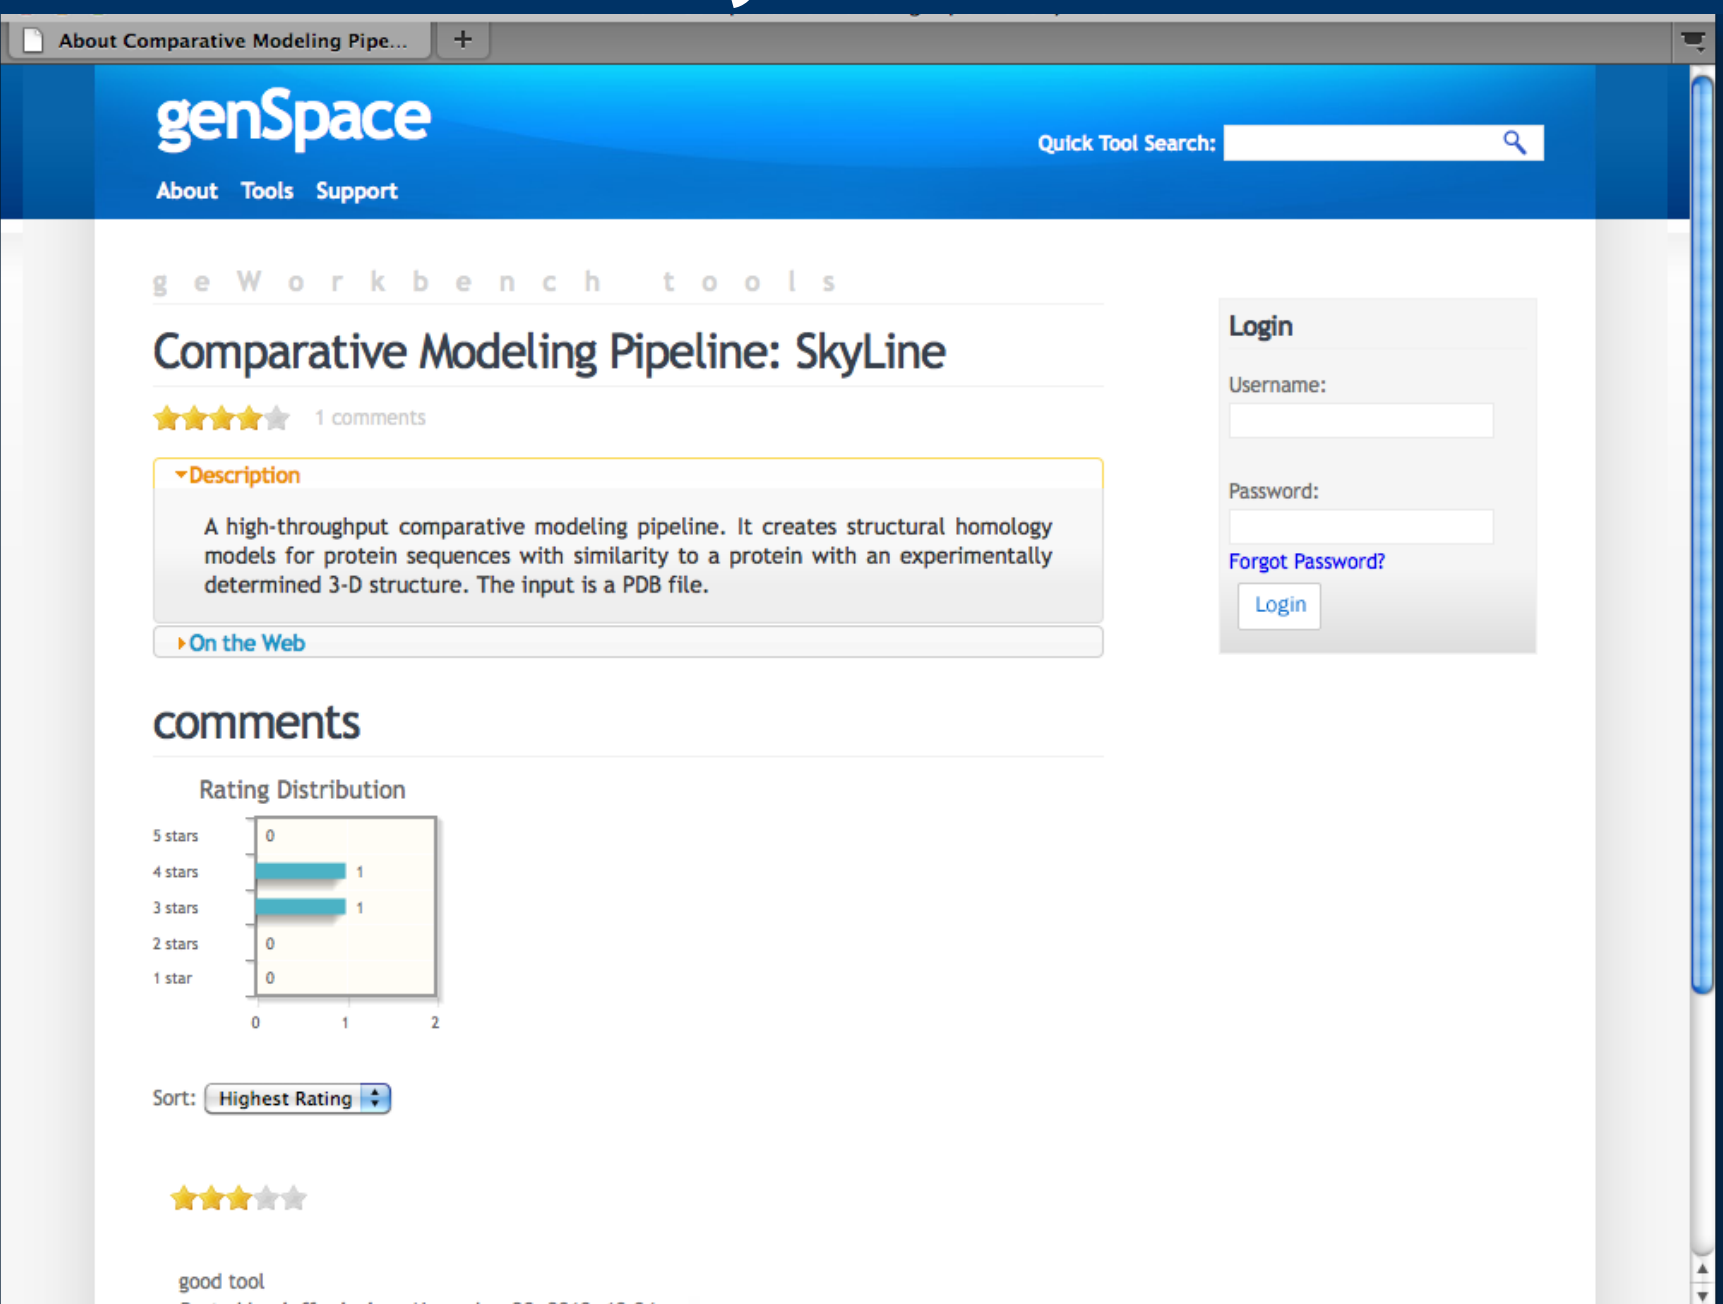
About Comparative Modeling Pipe...

genSpace

Quick Tool Search:

About Tools Support

g e W o r k b e n c h t o o l s

Comparative Modeling Pipeline: SkyLine

1 comments

Description

A high-throughput comparative modeling pipeline. It creates structural homology models for protein sequences with similarity to a protein with an experimentally determined 3-D structure. The input is a PDB file.

On the Web

comments

Rating Distribution

| | |
|---|---|
| 5 stars | 0 |
| 4 stars | 1 |
| 3 stars | 1 |
| 2 stars | 0 |
| 1 star | 0 |

0 1 2

Sort: Highest Rating

good tool

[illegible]

Login

Username:

Password:

Forgot Password?

Login